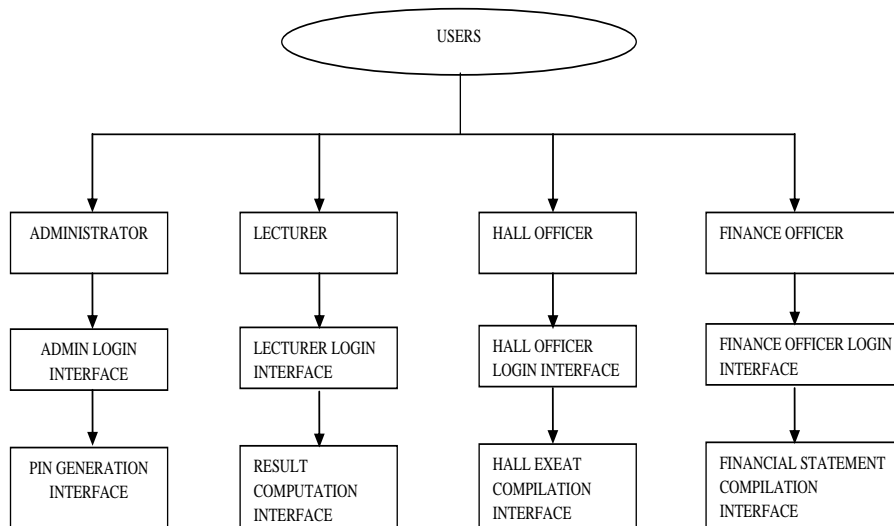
USERS

ADMINISTRATOR

ADMIN LOGIN INTERFACE

PIN GENERATION INTERFACE

LECTURER

LECTURER LOGIN INTERFACE

RESULT COMPUTATION INTERFACE

HALL OFFICER

HALL OFFICER LOGIN INTERFACE

HALL EXEAT COMPILATION INTERFACE

FINANCE OFFICER

FINANCE OFFICER LOGIN INTERFACE

FINANCIAL STATEMENT COMPILATION INTERFACE